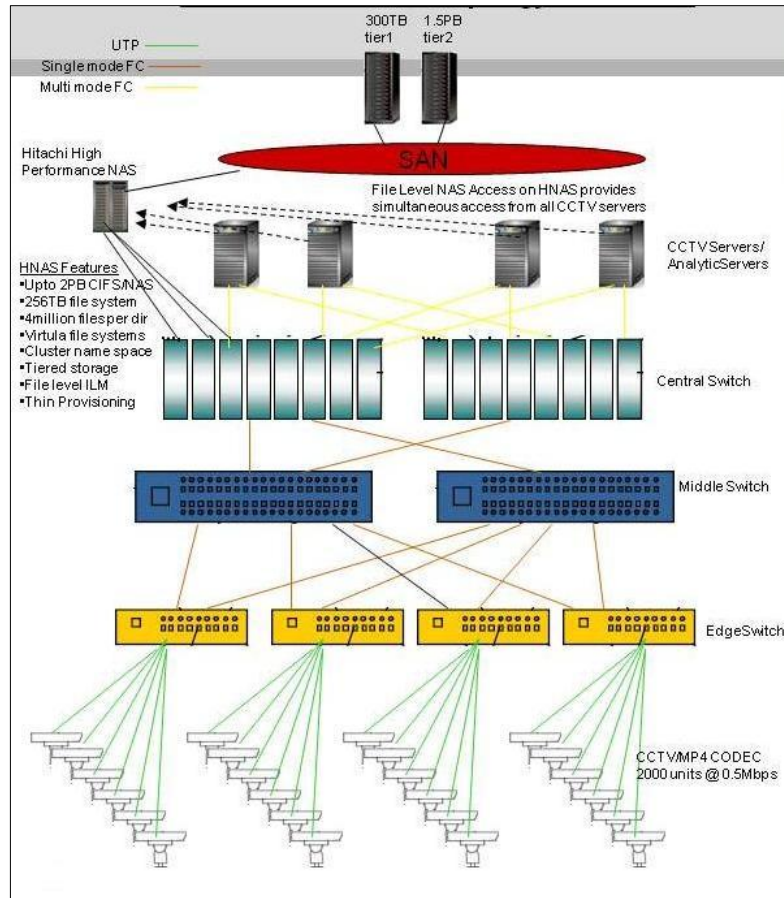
UTP
Single mode FC
Multi mode FC

300TB tier1

1.5PB tier2

SAN

Hitachi High Performance NAS

File Level NAS Access on HNAS provides simultaneous access from all CCTV servers

CCTVServers/ AnalyticServers

HNAS Features
•Upto 2PB CIFS/NAS
•256TB file system
•4million files per dir
•Virtula file systems
•Cluster name space
•Tiered storage
•File level ILM
•Thin Provisioning

Central Switch

Middle Switch

EdgeSwitch

CCTV/MP4 CODEC
2000 units @ 0.5Mbps